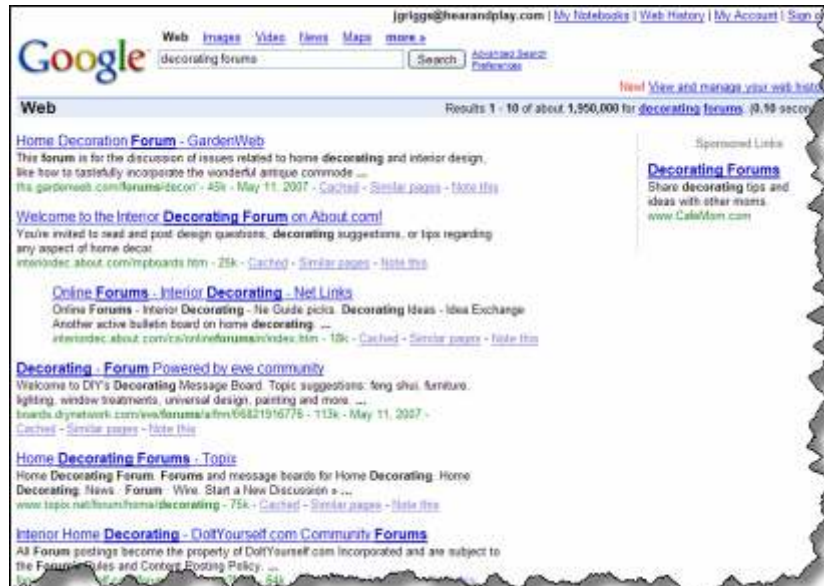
jgriggs@hearandplay.com | My Notebooks | Web History | My Account | Sign o

Google

Web Images Video News Maps more »

decorating forums

Search

Advanced Search Preferences

New! View and manage your web histo

Web

Results 1 - 10 of about 1,950,000 for decorating forums. (0.10 seco

Home Decoration Forum - GardenWeb
This forum is for the discussion of issues related to home decorating and interior design, like how to tastefully incorporate the wonderful antique commode ...
frs.gardenweb.com/forums/decor/ - 45k - May 11, 2007 - Cached - Similar pages - Note this

Welcome to the Interior Decorating Forum on About.com!
You're invited to read and post design questions, decorating suggestions, or tips regarding any aspect of home decor.
interiordec.about.com/mpboards.htm - 25k - Cached - Similar pages - Note this

Online Forums - Interior Decorating - Net Links
Online Forums - Interior Decorating - Ne Guide picks. Decorating Ideas - Idea Exchange Another active bulletin board on home decorating. ...
interiordec.about.com/cs/onlineforums/index.htm - 18k - Cached - Similar pages - Note this

Decorating - Forum Powered by eve community
Welcome to DIY's Decorating Message Board. Topic suggestions: feng shui, furniture, lighting, window treatments, universal design, painting and more. ...
boards.diynetwork.com/eve/forums/a/frm/f68219167​76 - 113k - May 11, 2007 -
Cached - Similar pages - Note this

Home Decorating Forums - Topix
Home Decorating Forum. Forums and message boards for Home Decorating. Home Decorating. News · Forum · Wire. Start a New Discussion » ...
www.topix.net/forum/home/decorating - 75k - Cached - Similar pages - Note this

Interior Home Decorating - DoItYourself.com Community Forums
All Forum postings become the property of DoItYourself.com Incorporated and are subject to the Forum Rules and Content Posting Policy. ...
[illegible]

Sponsored Links

Decorating Forums
Share decorating tips and ideas with other moms.
www.CafeMom.com